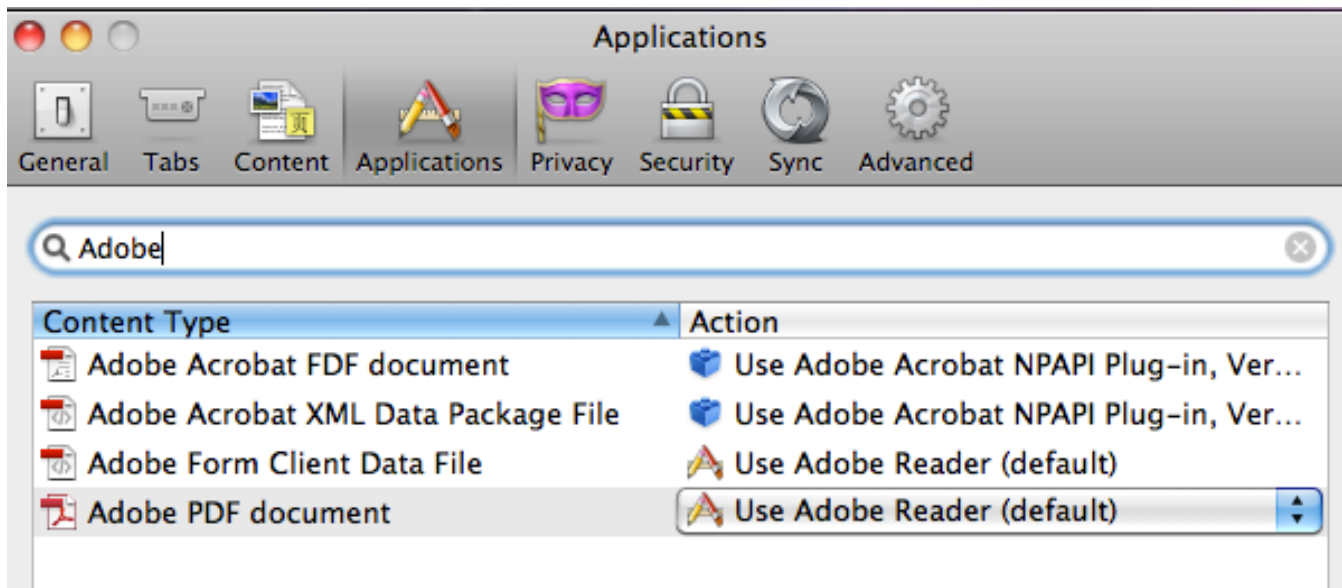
Applications

General Tabs Content Applications Privacy Security Sync Advanced

Adobe

| Content Type | Action |
|---|---|
| Adobe Acrobat FDF document | Use Adobe Acrobat NPAPI Plug-in, Ver... |
| Adobe Acrobat XML Data Package File | Use Adobe Acrobat NPAPI Plug-in, Ver... |
| Adobe Form Client Data File | Use Adobe Reader (default) |
| Adobe PDF document | Use Adobe Reader (default) |